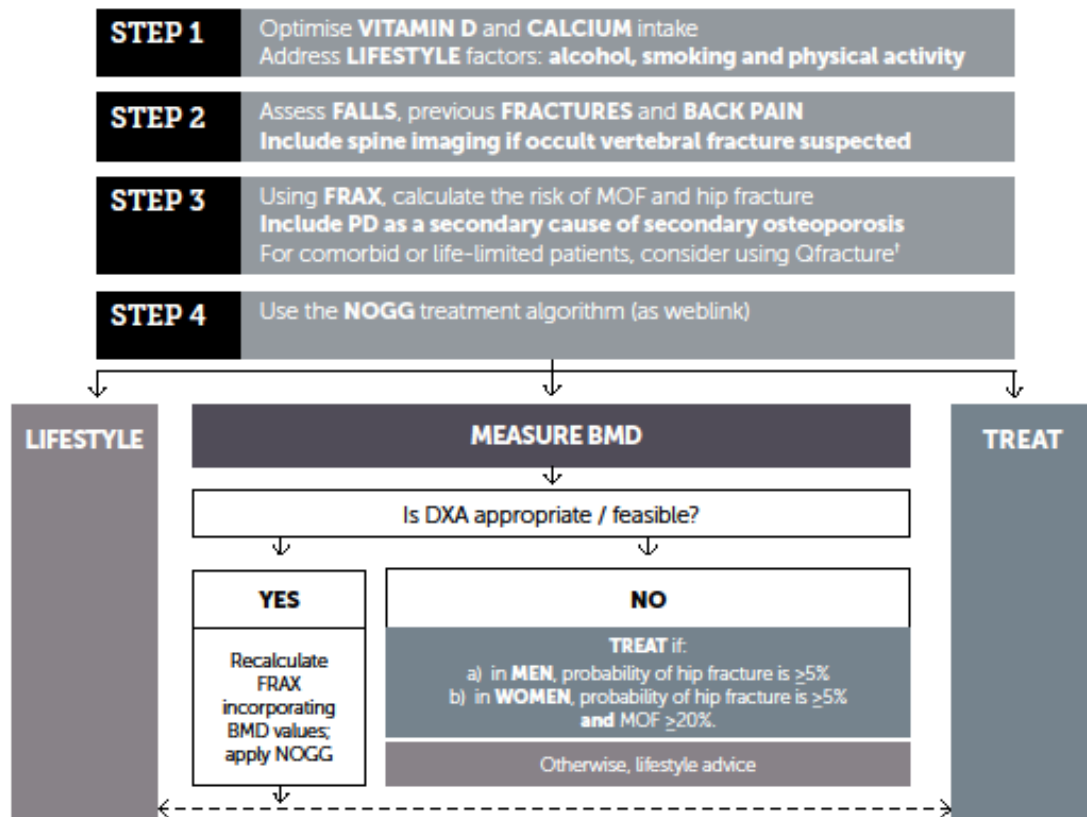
STEP 1
Optimise VITAMIN D and CALCIUM intake
Address LIFESTYLE factors: alcohol, smoking and physical activity

STEP 2
Assess FALLS, previous FRACTURES and BACK PAIN
Include spine imaging if occult vertebral fracture suspected

STEP 3
Using FRAX, calculate the risk of MOF and hip fracture
Include PD as a secondary cause of secondary osteoporosis
For comorbid or life-limited patients, consider using Qfracture†

STEP 4
Use the NOGG treatment algorithm (as weblink)

LIFESTYLE

MEASURE BMD

TREAT

Is DXA appropriate / feasible?

YES

Recalculate FRAX incorporating BMD values; apply NOGG

NO

TREAT if:
a) in MEN, probability of hip fracture is $\geq$5%
b) in WOMEN, probability of hip fracture is $\geq$5% and MOF $\geq$20%.

Otherwise, lifestyle advice